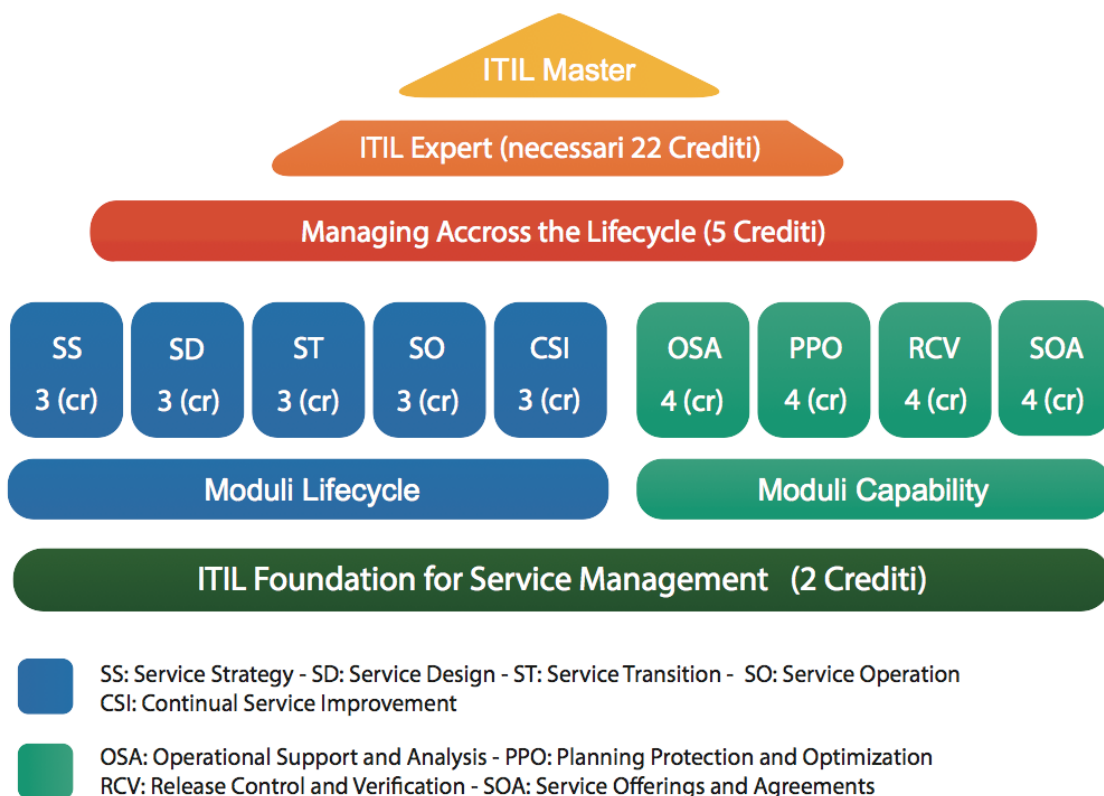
ITIL Master

ITIL Expert (necessari 22 Crediti)

Managing Accross the Lifecycle (5 Crediti)

SS
3 (cr)

SD
3 (cr)

ST
3 (cr)

SO
3 (cr)

CSI
3 (cr)

OSA
4 (cr)

PPO
4 (cr)

RCV
4 (cr)

SOA
4 (cr)

Moduli Lifecycle

Moduli Capability

ITIL Foundation for Service Management (2 Crediti)

SS: Service Strategy - SD: Service Design - ST: Service Transition - SO: Service Operation
CSI: Continual Service Improvement

OSA: Operational Support and Analysis - PPO: Planning Protection and Optimization
RCV: Release Control and Verification - SOA: Service Offerings and Agreements